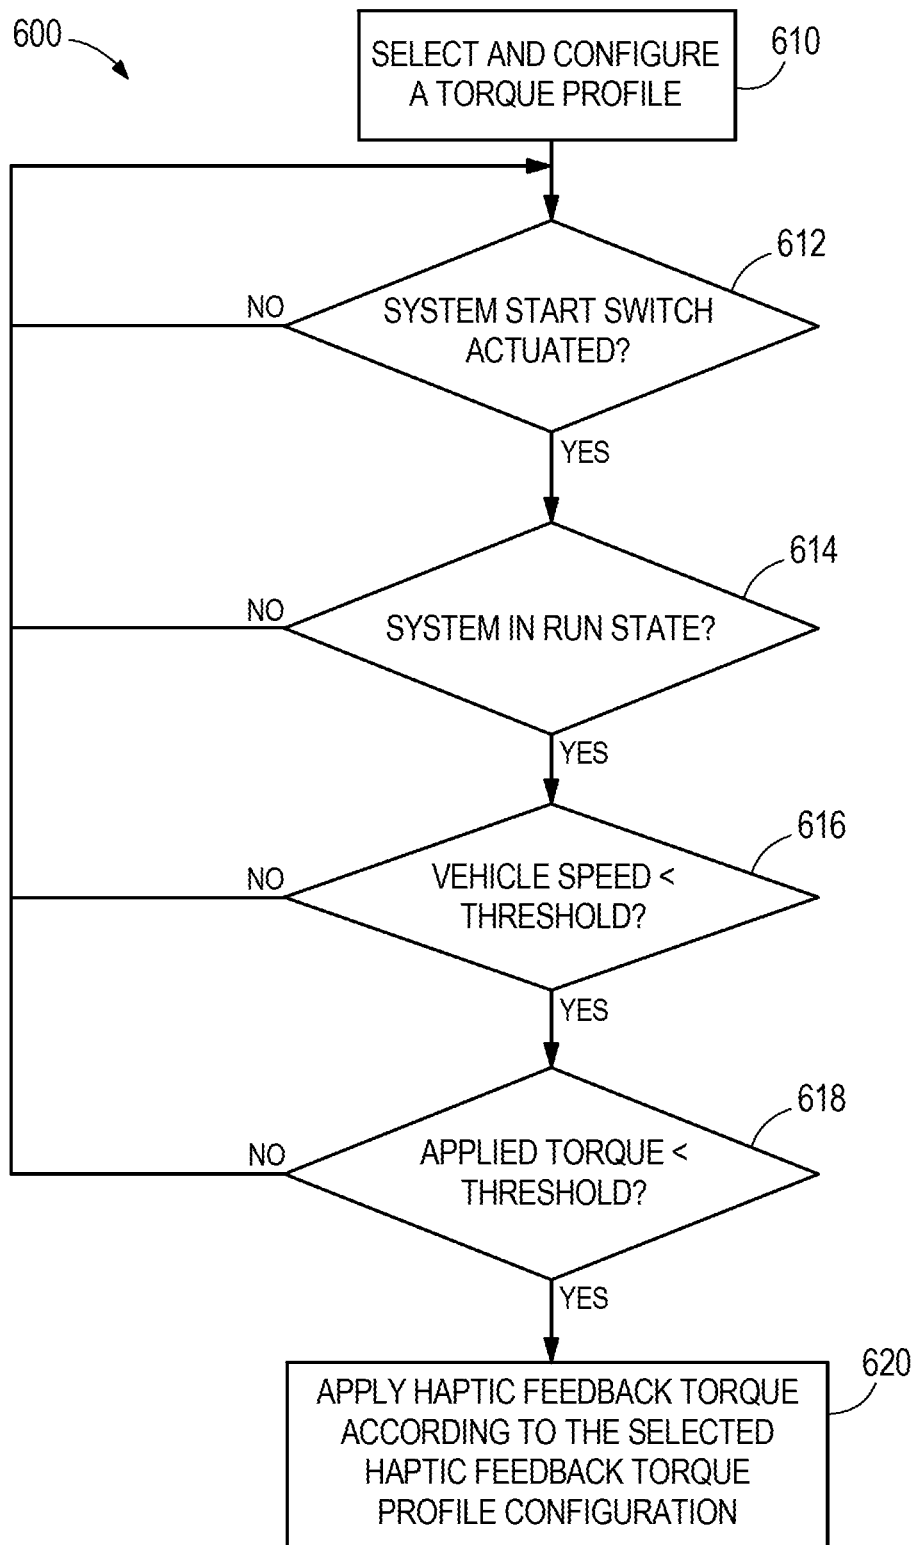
600

SELECT AND CONFIGURE A TORQUE PROFILE

610

612

NO

SYSTEM START SWITCH ACTUATED?

YES

614

NO

SYSTEM IN RUN STATE?

YES

616

NO

VEHICLE SPEED < THRESHOLD?

YES

618

NO

APPLIED TORQUE < THRESHOLD?

YES

620

APPLY HAPTIC FEEDBACK TORQUE ACCORDING TO THE SELECTED HAPTIC FEEDBACK TORQUE PROFILE CONFIGURATION